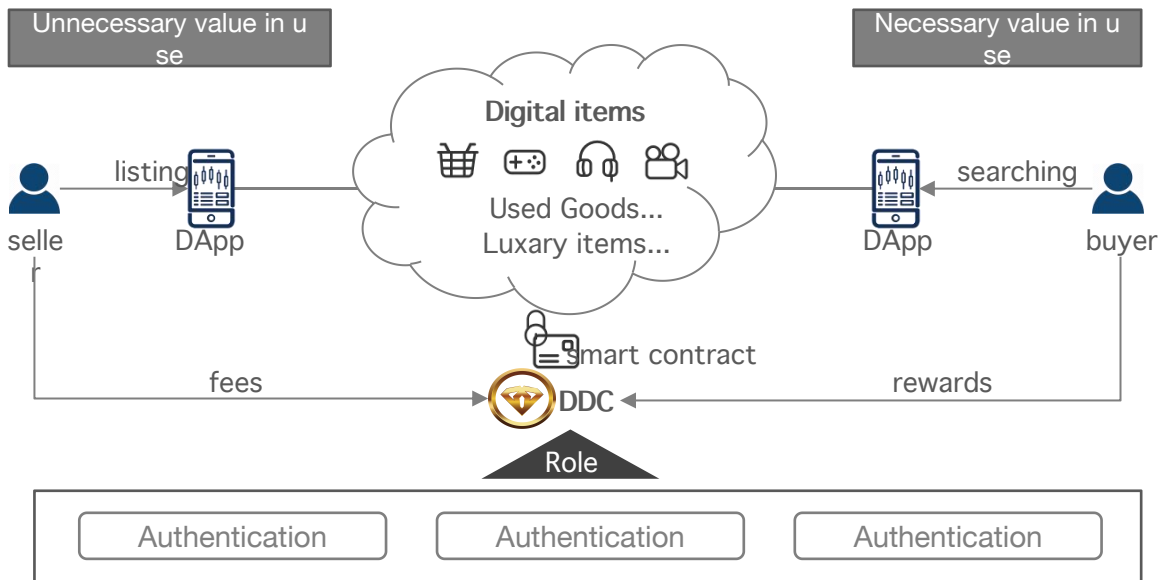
Unnecessary value in u se

Necessary value in u se

Digital items

Used Goods...
Luxary items...

listing

DApp

seller

searching

DApp

buyer

smart contract

fees

DDC

rewards

Role

Authentication

Authentication

Authentication